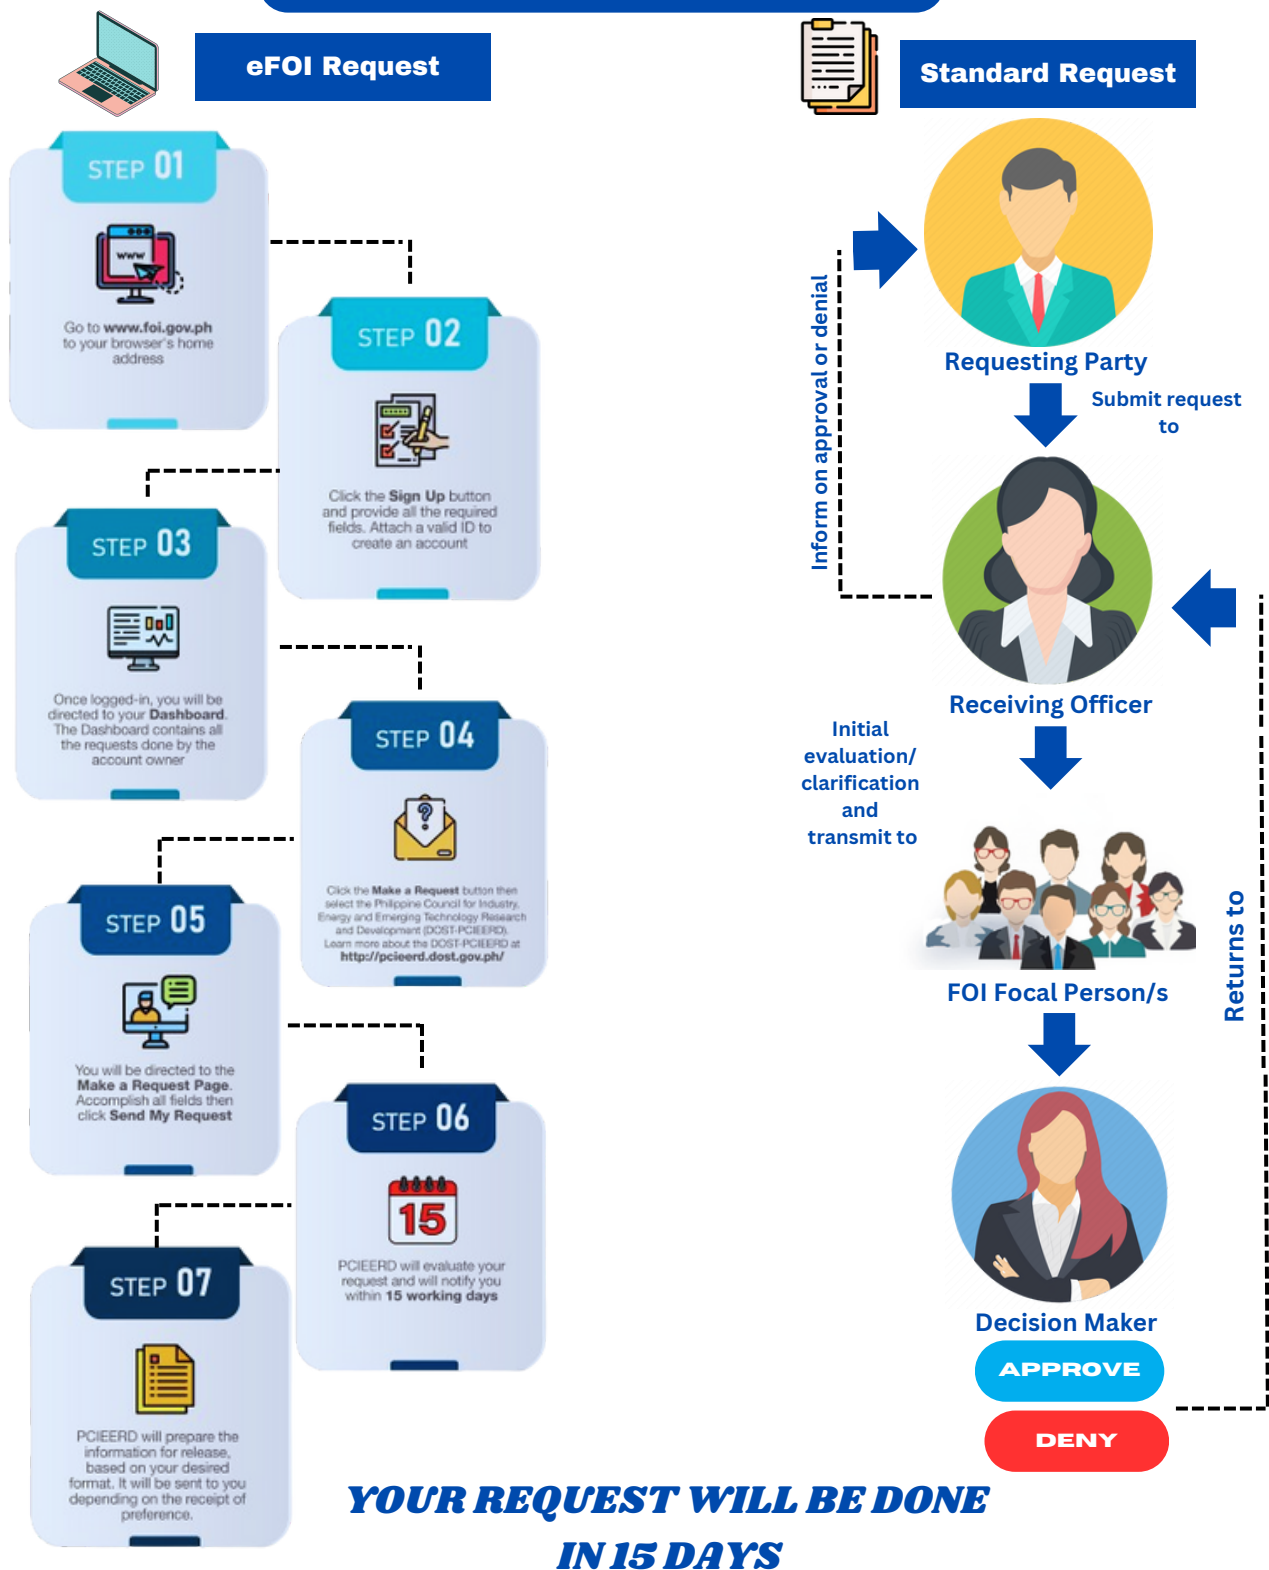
eFOI Request

Standard Request

STEP 01

www

Go to www.foi.gov.ph to your browser's home address

STEP 02

Click the Sign Up button and provide all the required fields. Attach a valid ID to create an account

STEP 03

Once logged-in, you will be directed to your Dashboard. The Dashboard contains all the requests done by the account owner

STEP 04

Click the Make a Request button then select the Philippine Council for Industry, Energy and Emerging Technology Research and Development (DOST-PCIEERD). Learn more about the DOST-PCIEERD at http://pcieerd.dost.gov.ph/

STEP 05

You will be directed to the Make a Request Page. Accomplish all fields then click Send My Request

STEP 06

15

PCIEERD will evaluate your request and will notify you within 15 working days

STEP 07

PCIEERD will prepare the information for release, based on your desired format. It will be sent to you depending on the receipt of preference.

Inform on approval or denial

Requesting Party

Submit request to

Receiving Officer

Initial evaluation/ clarification and transmit to

FOI Focal Person/s

Returns to

Decision Maker

APPROVE

DENY

YOUR REQUEST WILL BE DONE IN 15 DAYS